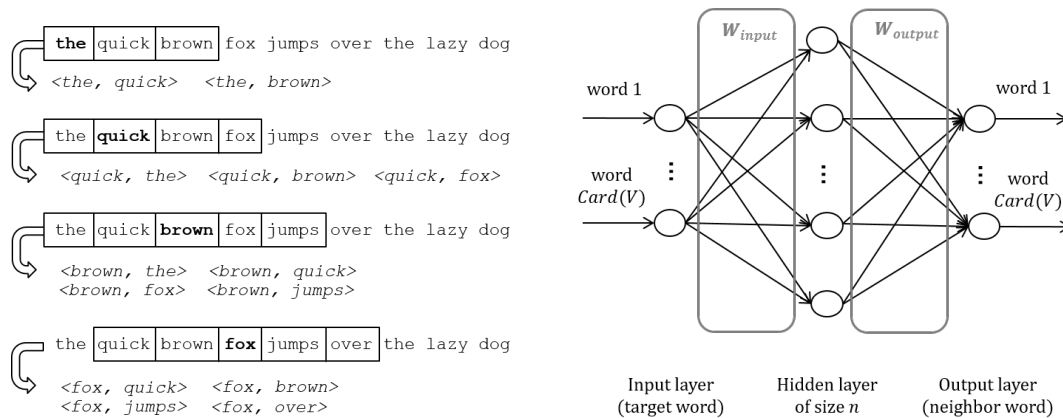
the quick brown fox jumps over the lazy dog
<the, quick> <the, brown>

the quick brown fox jumps over the lazy dog
<quick, the> <quick, brown> <quick, fox>

the quick brown fox jumps over the lazy dog
<brown, the> <brown, quick>
<brown, fox> <brown, jumps>

the quick brown fox jumps over the lazy dog
<fox, quick> <fox, brown>
<fox, jumps> <fox, over>

$W_{input}$

$W_{output}$

word 1

word $Card(V)$

word 1

word $Card(V)$

Input layer (target word)

Hidden layer of size $n$

Output layer (neighbor word)